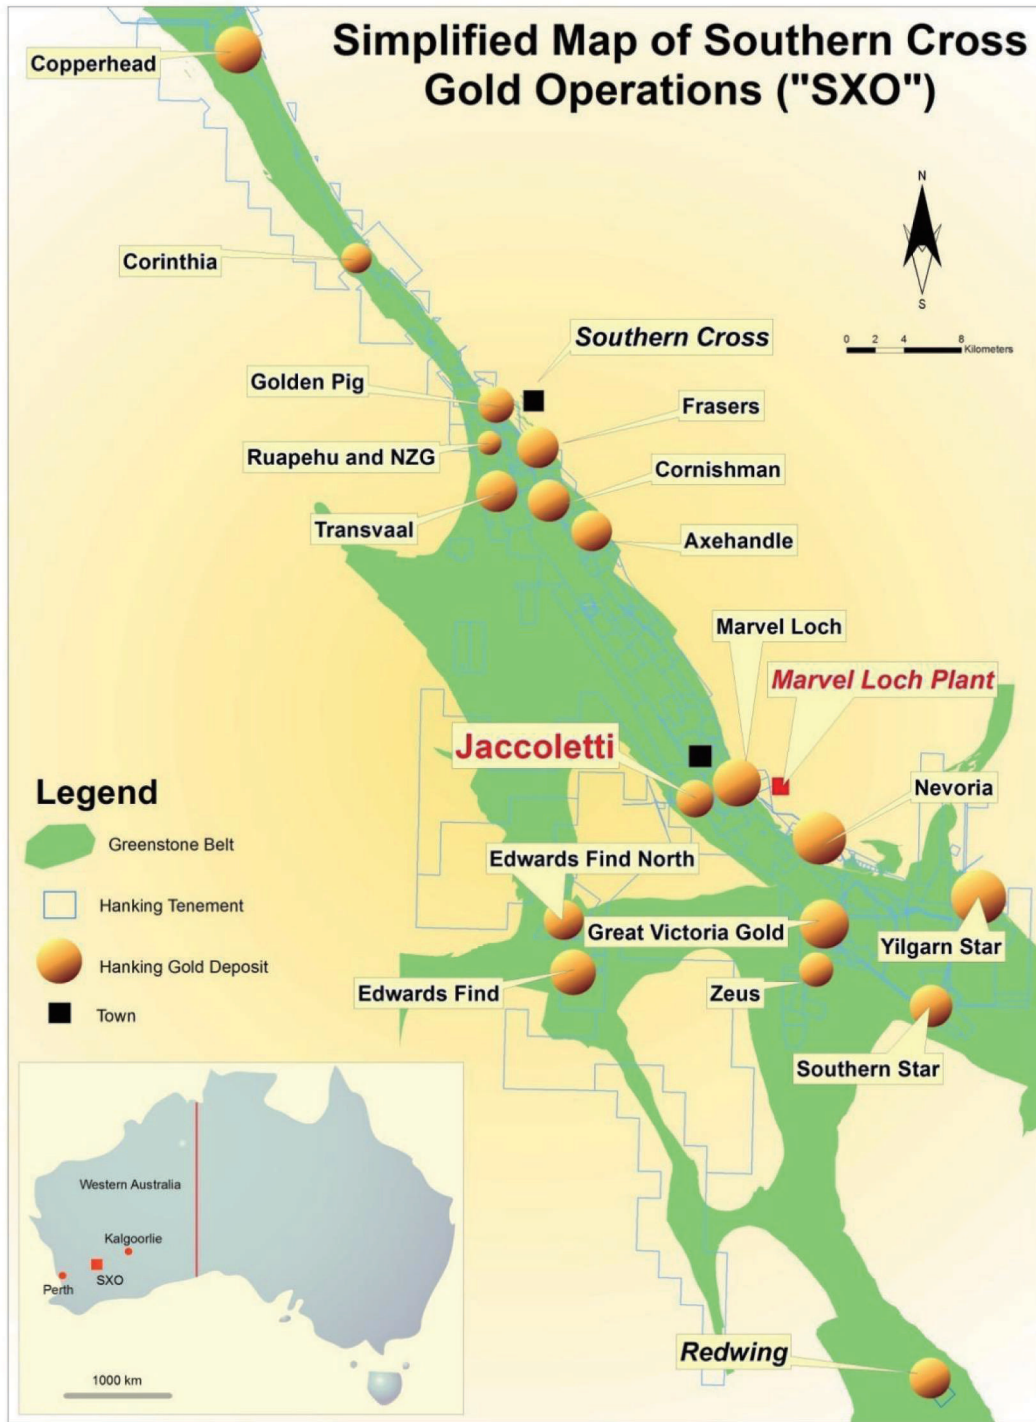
Simplified Map of Southern Cross Gold Operations ("SXO")

Copperhead

N

S

Corinthia

Southern Cross

0 2 4 8 Kilometers

Golden Pig

Frasers

Ruapehu and NZG

Cornishman

Transvaal

Axehandle

Marvel Loch

Marvel Loch Plant

Jaccoletti

Nevoria

Legend

Greenstone Belt

Hanking Tenement

Hanking Gold Deposit

Town

Edwards Find North

Great Victoria Gold

Yilgarn Star

Edwards Find

Zeus

Southern Star

Western Australia

Kalgoorlie

Perth

SXO

1000 km

Redwing